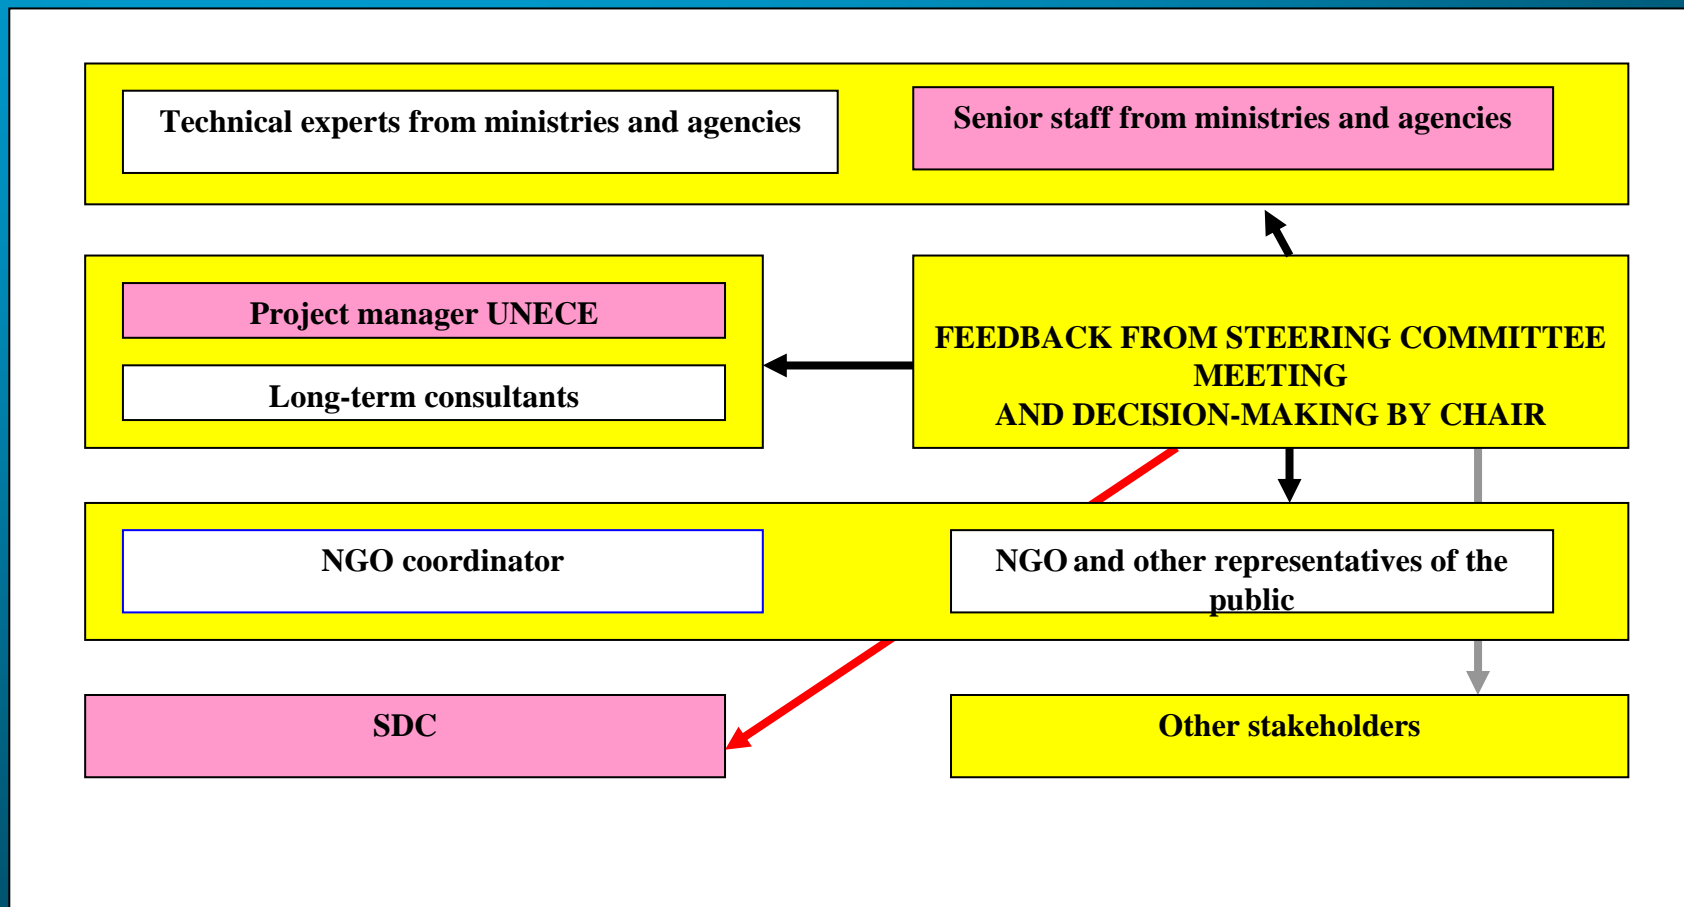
Technical experts from ministries and agencies

Senior staff from ministries and agencies

Project manager UNECE

Long-term consultants

FEEDBACK FROM STEERING COMMITTEE MEETING
AND DECISION-MAKING BY CHAIR

NGO coordinator

NGO and other representatives of the public

SDC

Other stakeholders